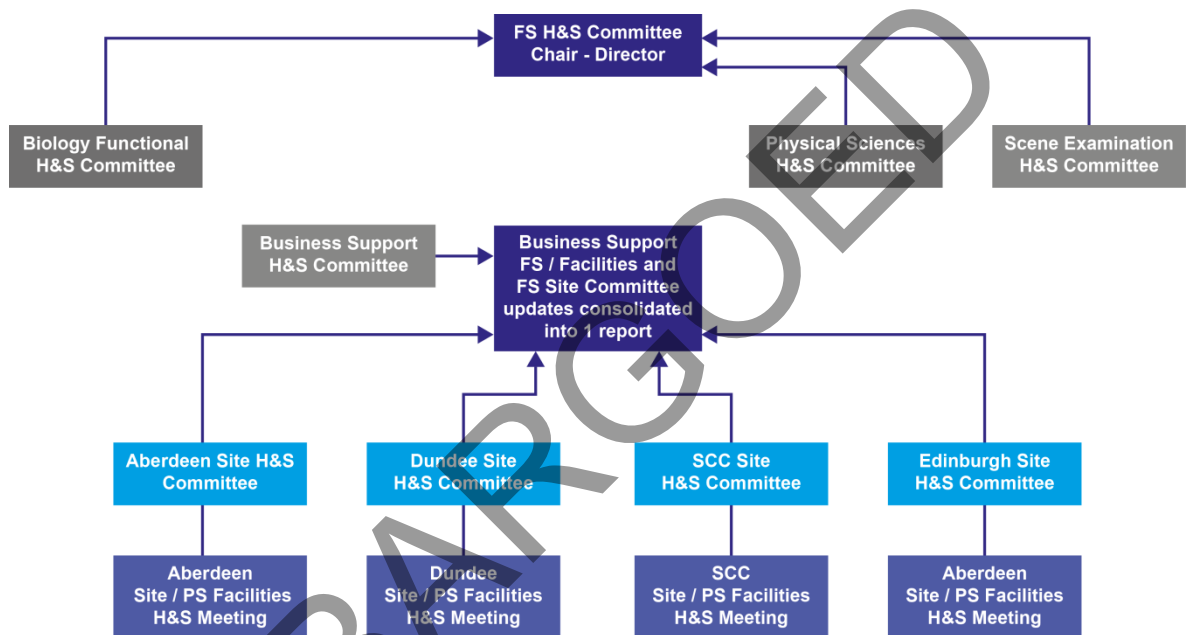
FS H&S Committee
Chair - Director

Biology Functional
H&S Committee

Physical Sciences
H&S Committee

Scene Examination
H&S Committee

Business Support
H&S Committee

Business Support
FS / Facilities and
FS Site Committee
updates consolidated
into 1 report

Aberdeen Site H&S
Committee

Dundee Site
H&S Committee

SCC Site
H&S Committee

Edinburgh Site
H&S Committee

Aberdeen
Site / PS Facilities
H&S Meeting

Dundee
Site / PS Facilities
H&S Meeting

SCC
Site / PS Facilities
H&S Meeting

Aberdeen
Site / PS Facilities
H&S Meeting

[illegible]ARGOED